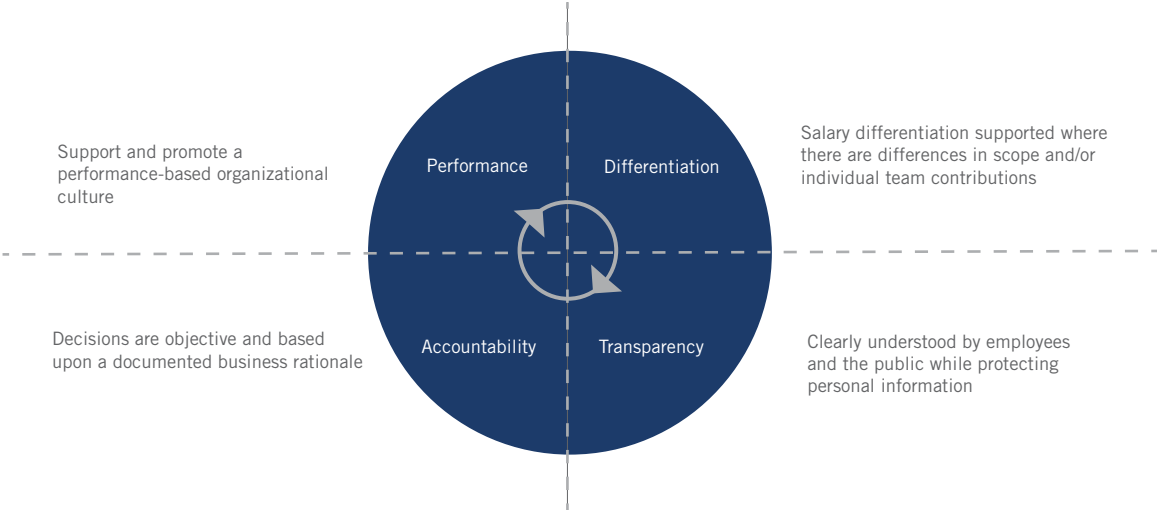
Support and promote a performance-based organizational culture

Performance

Differentiation

Salary differentiation supported where there are differences in scope and/or individual team contributions

Decisions are objective and based upon a documented business rationale

Accountability

Transparency

Clearly understood by employees and the public while protecting personal information